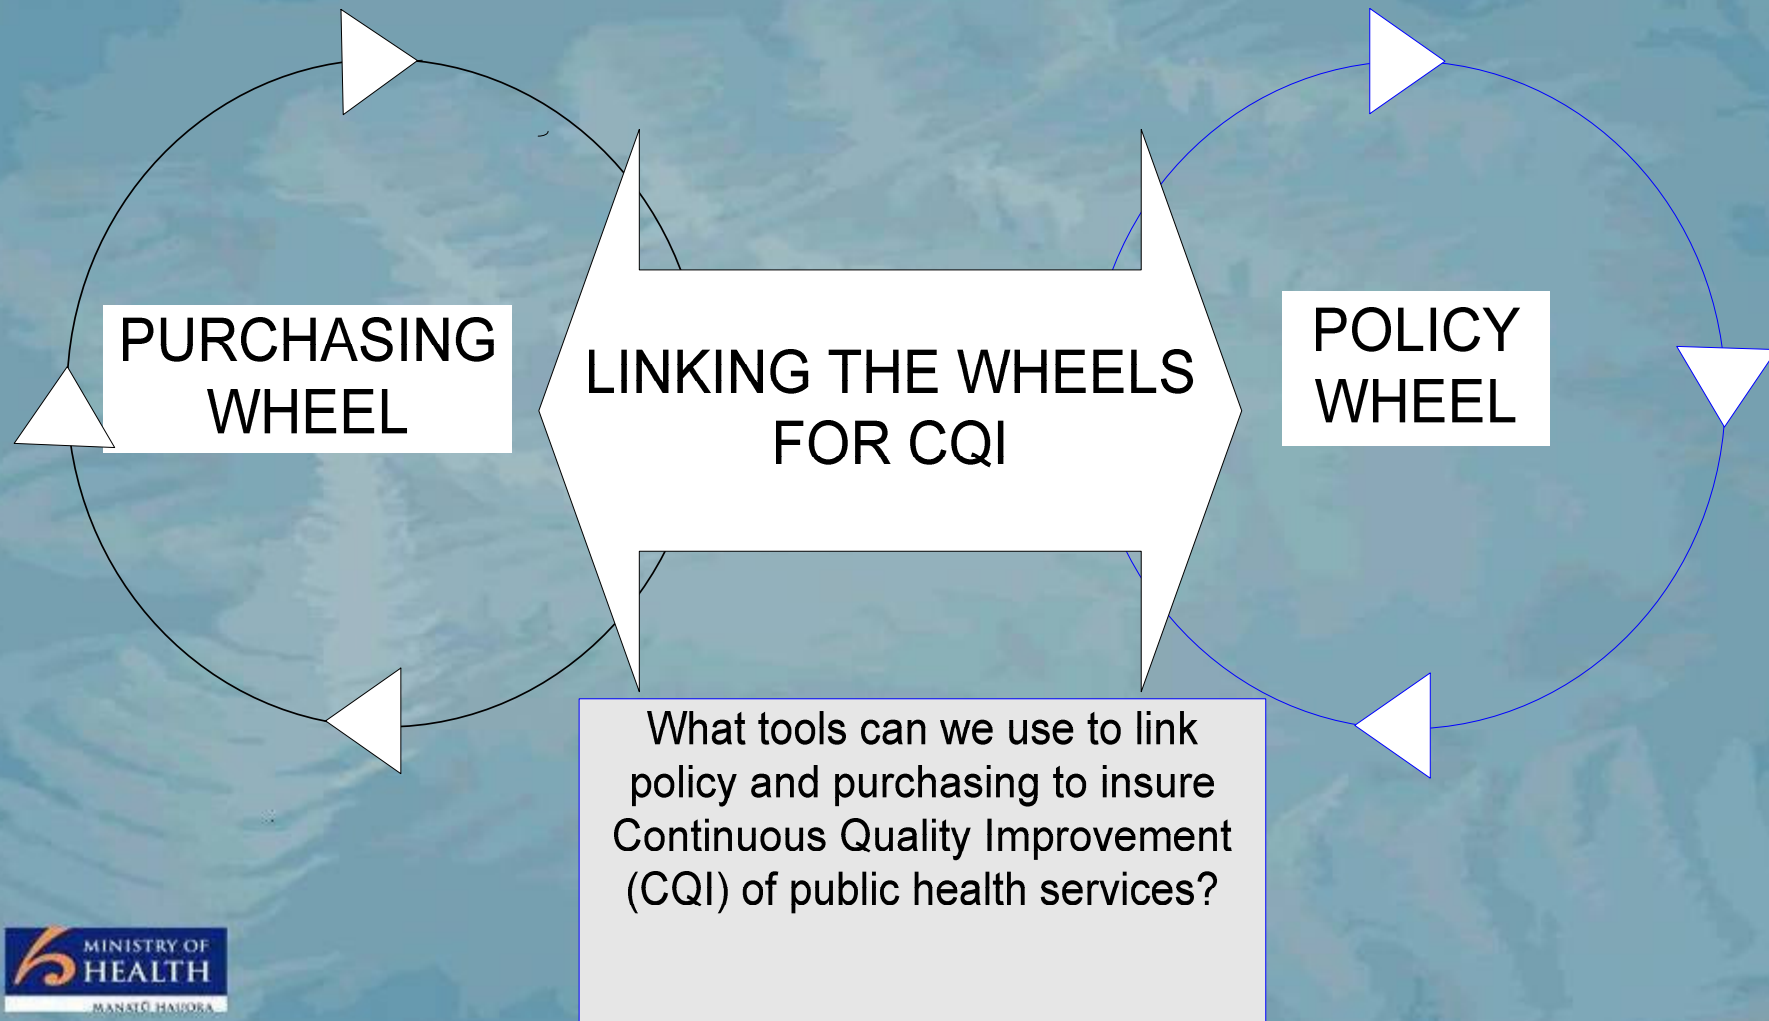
PURCHASING WHEEL

LINKING THE WHEELS FOR CQI

POLICY WHEEL

What tools can we use to link policy and purchasing to insure Continuous Quality Improvement (CQI) of public health services?

MINISTRY OF HEALTH
MANATŪ HAUORA